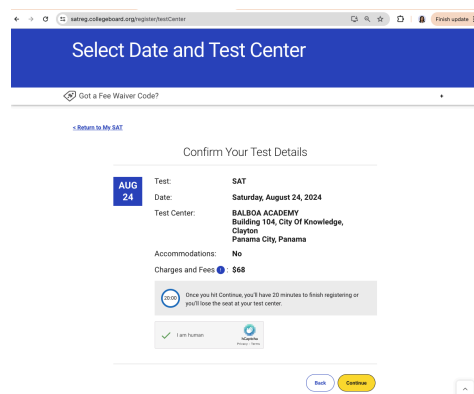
satreg.collegeboard.org/register/testCenter

Finish update

Select Date and Test Center

Got a Fee Waiver Code?

+

< Return to My SAT

Confirm Your Test Details

AUG
24

| Test: | SAT |
|---|---|
| Date: | Saturday, August 24, 2024 |
| Test Center: | BALBOA ACADEMY Building 104, City Of Knowledge, Clayton Panama City, Panama |
| Accommodations: | No |
| Charges and Fees: | $68 |

20:00 Once you hit Continue, you'll have 20 minutes to finish registering or you'll lose the seat at your test center.

I am human

hCaptcha
Privacy - Terms

Back

Continue